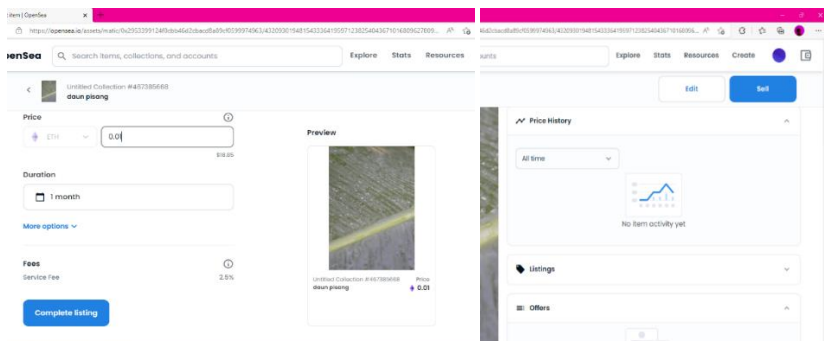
Item | OpenSea

https://opensea.io/assets/matic/0x2953399124f0cbb46d2cbacd8a89cf0599974963/432093019481543336419597123825484367101680962760...

OpenSea

Search items, collections, and accounts

Explore Stats Resources

Untitled Collection #457385668
daun pisang

Price

ETH

0.01

$18.85

Duration

1 month

More options

Fees

Service Fee 2.5%

Complete listing

Preview

Untitled Collection #457385668
daun pisang

Price
0.01

46d2cbacd8a89cf0599974963/432093019481543336419597123825484367101680962760...

ounts

Explore Stats Resources Create

Edit

Sell

Price History

All time

No item activity yet

Listings

Offers